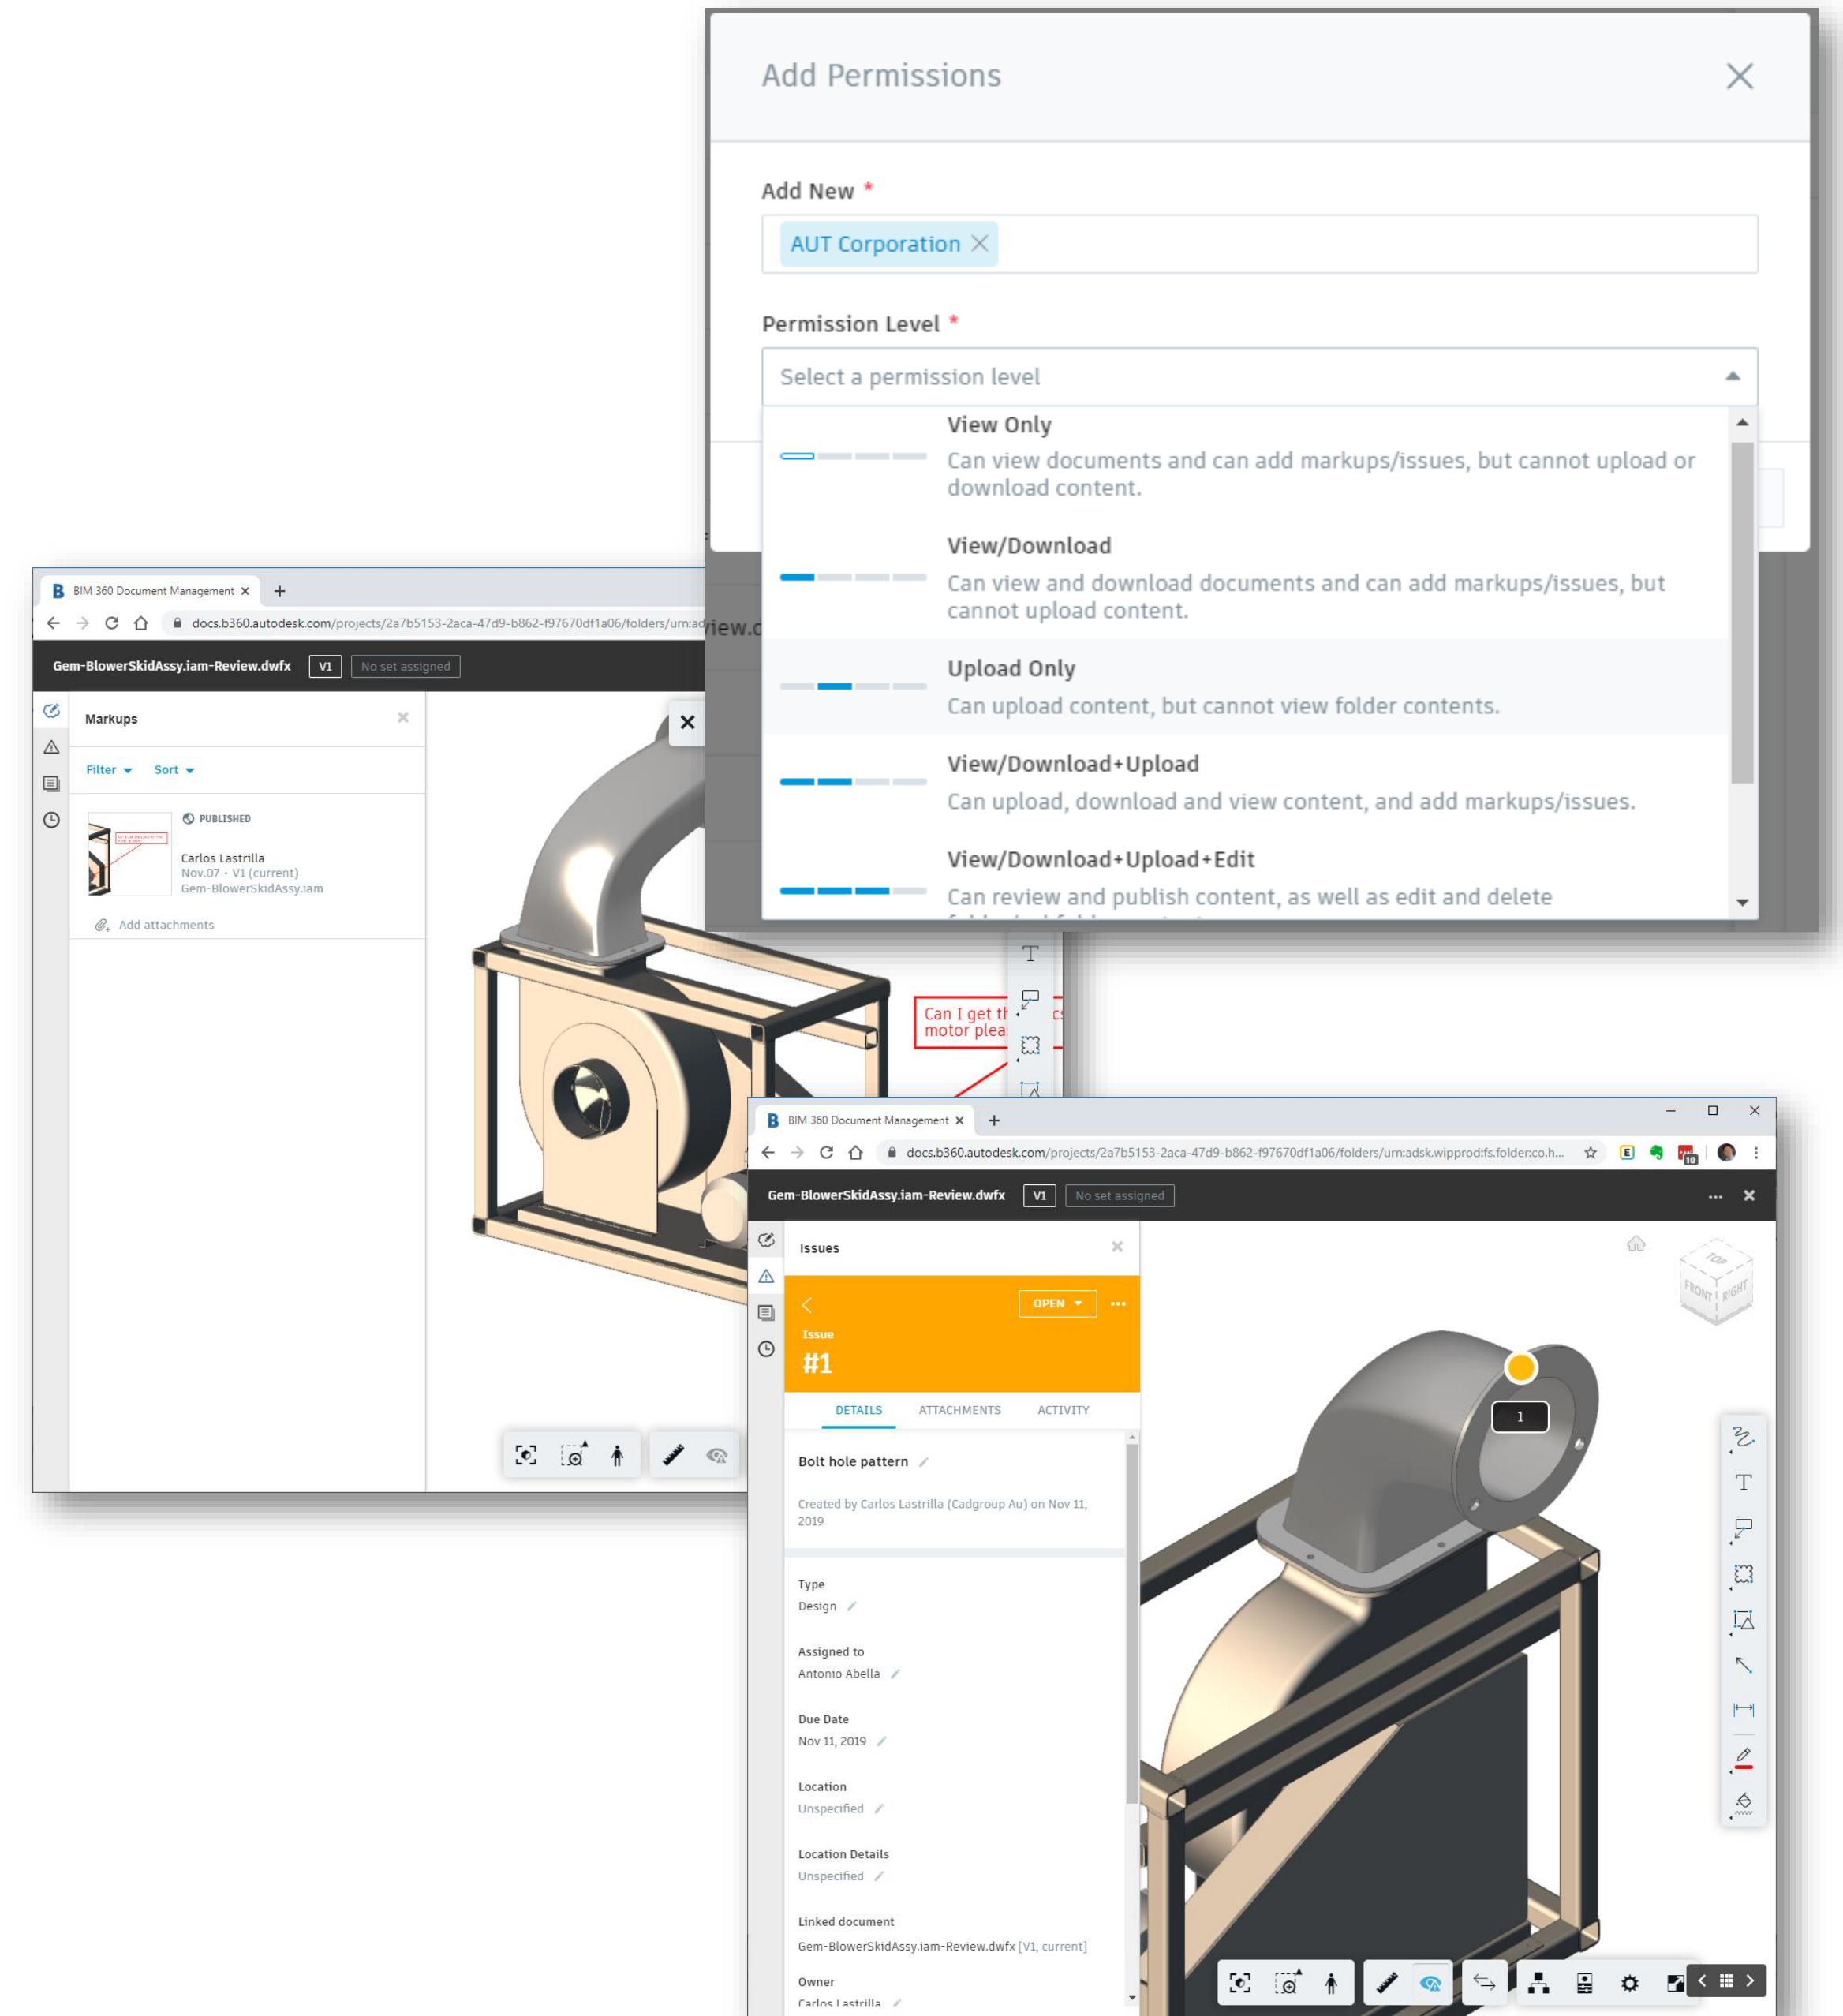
Add Permissions

Add New *

AUT Corporation

Permission Level *

Select a permission level

View Only
Can view documents and can add markups/issues, but cannot upload or download content.

View/Download
Can view and download documents and can add markups/issues, but cannot upload content.

Upload Only
Can upload content, but cannot view folder contents.

View/Download+Upload
Can upload, download and view content, and add markups/issues.

View/Download+Upload+Edit
Can review and publish content, as well as edit and delete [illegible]

BIM 360 Document Management

docs.b360.autodesk.com/projects/2a7b5153-2aca-47d9-b862-f97670df1a06/folders/urn:ad

Gem-BlowerSkidAssy.iam-Review.dwfx V1 No set assigned

Markups

Filter Sort

PUBLISHED

Carlos Lastrilla
Nov.07 • V1 (current)
Gem-BlowerSkidAssy.iam

Add attachments

Can I get th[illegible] motor plea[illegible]

BIM 360 Document Management

docs.b360.autodesk.com/projects/2a7b5153-2aca-47d9-b862-f97670df1a06/folders/urn:adsk.wipprod:fs.folder:co.h...

Gem-BlowerSkidAssy.iam-Review.dwfx V1 No set assigned

Issues

OPEN

Issue
#1

DETAILS ATTACHMENTS ACTIVITY

Bolt hole pattern

Created by Carlos Lastrilla (Cadgroup Au) on Nov 11, 2019

Type
Design

Assigned to
Antonio Abella

Due Date
Nov 11, 2019

Location
Unspecified

Location Details
Unspecified

Linked document
Gem-BlowerSkidAssy.iam-Review.dwfx [V1, current]

Owner
Carlos Lastrilla

1

TOP FRONT RIGHT